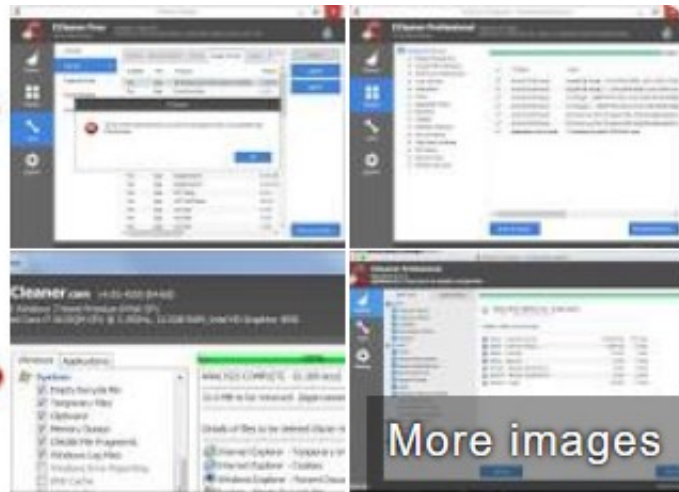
CCleaner Free

CCleaner Professional

Cleaner.com

Windows Applications

System

Empty Recycle Bin

Temporary Files

Clipboard

Memory Dumps

Chkdsk File Fragments

Windows Log Files

Windows Error Reporting

CCleaner Professional

More images